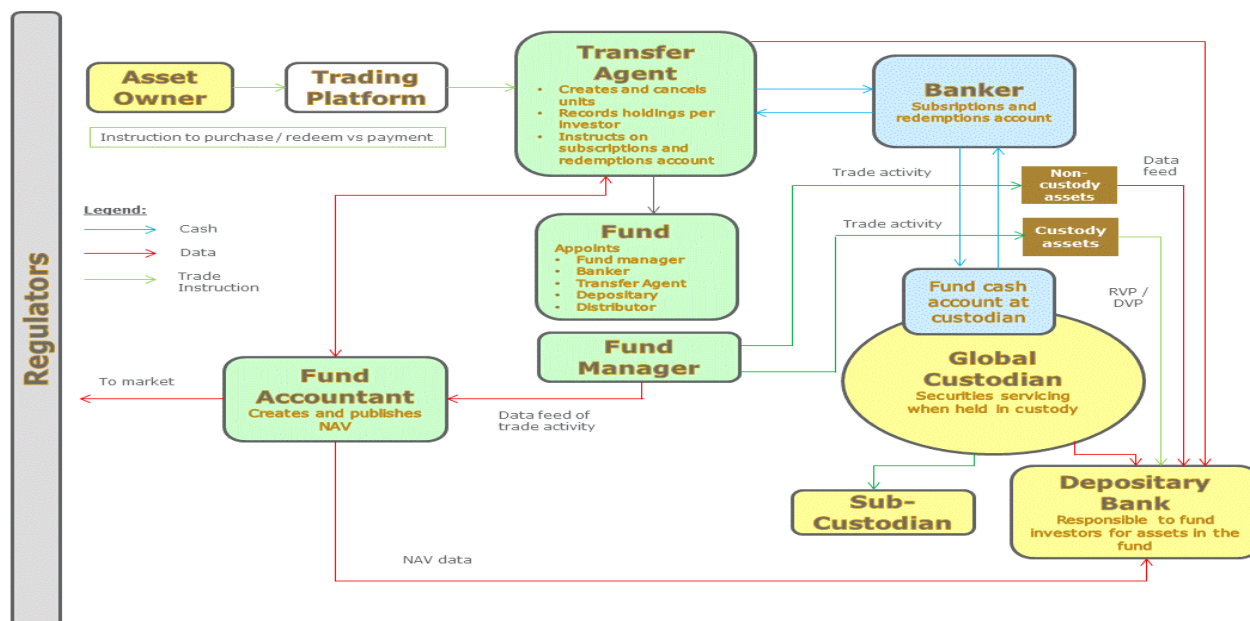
Regulators

Asset Owner

Trading Platform

Instruction to purchase / redeem vs payment

Transfer Agent
- Creates and cancels units
- Records holdings per investor
- Instructs on subscriptions and redemptions account

Banker
Subsriptions and redemptions account

Legend:
Cash
Data
Trade Instruction

Fund
Appoints
- Fund manager
- Banker
- Transfer Agent
- Depositary
- Distributor

Trade activity

Trade activity

Non-custody assets

Custody assets

Data feed

RVP / DVP

Fund cash account at custodian

Global Custodian
Securities servicing when held in custody

Fund Manager

Fund Accountant
Creates and publishes NAV

To market

Data feed of trade activity

Sub-Custodian

Depositary Bank
Responsible to fund investors for assets in the fund

NAV data